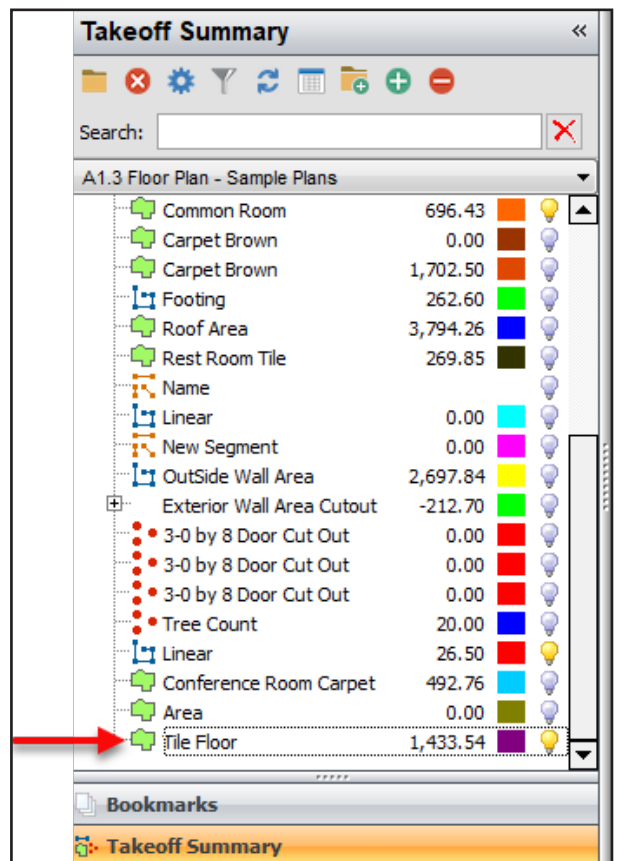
Takeoff Summary

Search:

A1.3 Floor Plan - Sample Plans

| | |
|---|---|
| Common Room | 696.43 |
| Carpet Brown | 0.00 |
| Carpet Brown | 1,702.50 |
| Footing | 262.60 |
| Roof Area | 3,794.26 |
| Rest Room Tile | 269.85 |
| Name | |
| Linear | 0.00 |
| New Segment | 0.00 |
| OutSide Wall Area | 2,697.84 |
| Exterior Wall Area Cutout | -212.70 |
| 3-0 by 8 Door Cut Out | 0.00 |
| 3-0 by 8 Door Cut Out | 0.00 |
| 3-0 by 8 Door Cut Out | 0.00 |
| Tree Count | 20.00 |
| Linear | 26.50 |
| Conference Room Carpet | 492.76 |
| Area | 0.00 |
| Tile Floor | 1,433.54 |

Bookmarks

Takeoff Summary